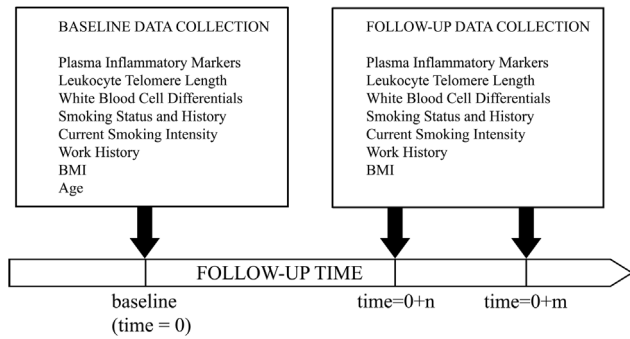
BASELINE DATA COLLECTION

Plasma Inflammatory Markers
Leukocyte Telomere Length
White Blood Cell Differentials
Smoking Status and History
Current Smoking Intensity
Work History
BMI
Age

FOLLOW-UP DATA COLLECTION

Plasma Inflammatory Markers
Leukocyte Telomere Length
White Blood Cell Differentials
Smoking Status and History
Current Smoking Intensity
Work History
BMI

FOLLOW-UP TIME

baseline
(time = 0)

time=0+n

time=0+m